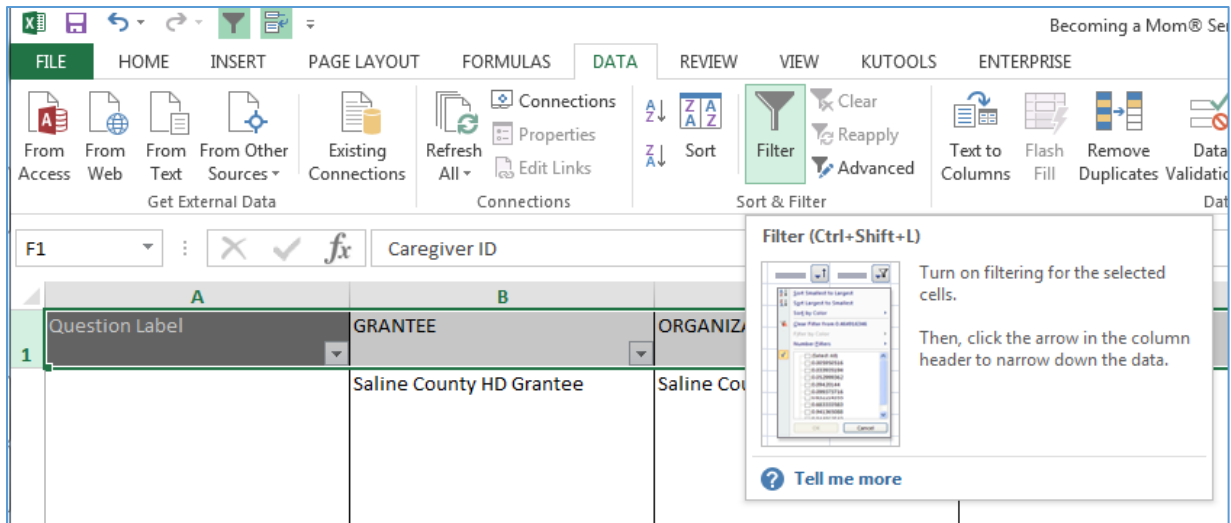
Becoming a Mom® Se

FILE HOME INSERT PAGE LAYOUT FORMULAS DATA REVIEW VIEW KUTOOLS ENTERPRISE

From Access From Web From Text From Other Sources Existing Connections
Get External Data

Refresh All Connections Properties Edit Links
Connections

Sort Filter Clear Reapply Advanced
Sort & Filter

Text to Columns Flash Fill Remove Duplicates Data Validatio
Dat

F1 Caregiver ID

Filter (Ctrl+Shift+L)

Turn on filtering for the selected cells.

Then, click the arrow in the column header to narrow down the data.

Tell me more

| | A | B | |
|---|---|---|---|
| 1 | Question Label | GRANTEE | ORGANIZA |
| | | Saline County HD Grantee | Saline Cou |